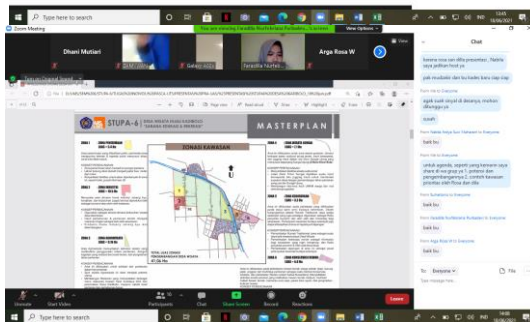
Type here to search

Zoom Meeting

You are viewing Faradilla Rizaftarlasya Purbasiwi... 's screen   View Options

Dhani Mutiari

Galang AGSA

Faradilla Yazfah...

Arga Rosa W

View

Chat

karena nice can difix presentasi... Nabila saya pakhan hasil ya

pak modeler dan koa bisa

From Hanis to Everyone

agak sulit sinyal di desanya, mohon dihargai ya

suwun

From Nabila Naya Sari Valeriani to Everyone

baik bu

From Hanis to Everyone

untuk agenda, seperti yang kemarin saya share di wa group ya 1. potensi dan pengembangannya 2. contoh kawasan prioritas oleh Rizal dan dita

From Rizafitiasani to Everyone

baik bu

From Nadilla Rizaftarlasya Purbasiwi to Everyone

baik bu

From Arga Rosa W to Everyone

baik bu

To: Everyone   File

Type message here...

STUPA-6

MASTERPLAN

ZONASI KAWASAN

TOTAL LUAS DENAH PENGEMBANGAN KAWASAN WISATA 47,06 Ha

Unmute   Start Video   Participants   Chat   Share Screen   Record   Reactions   Leave

Type here to search